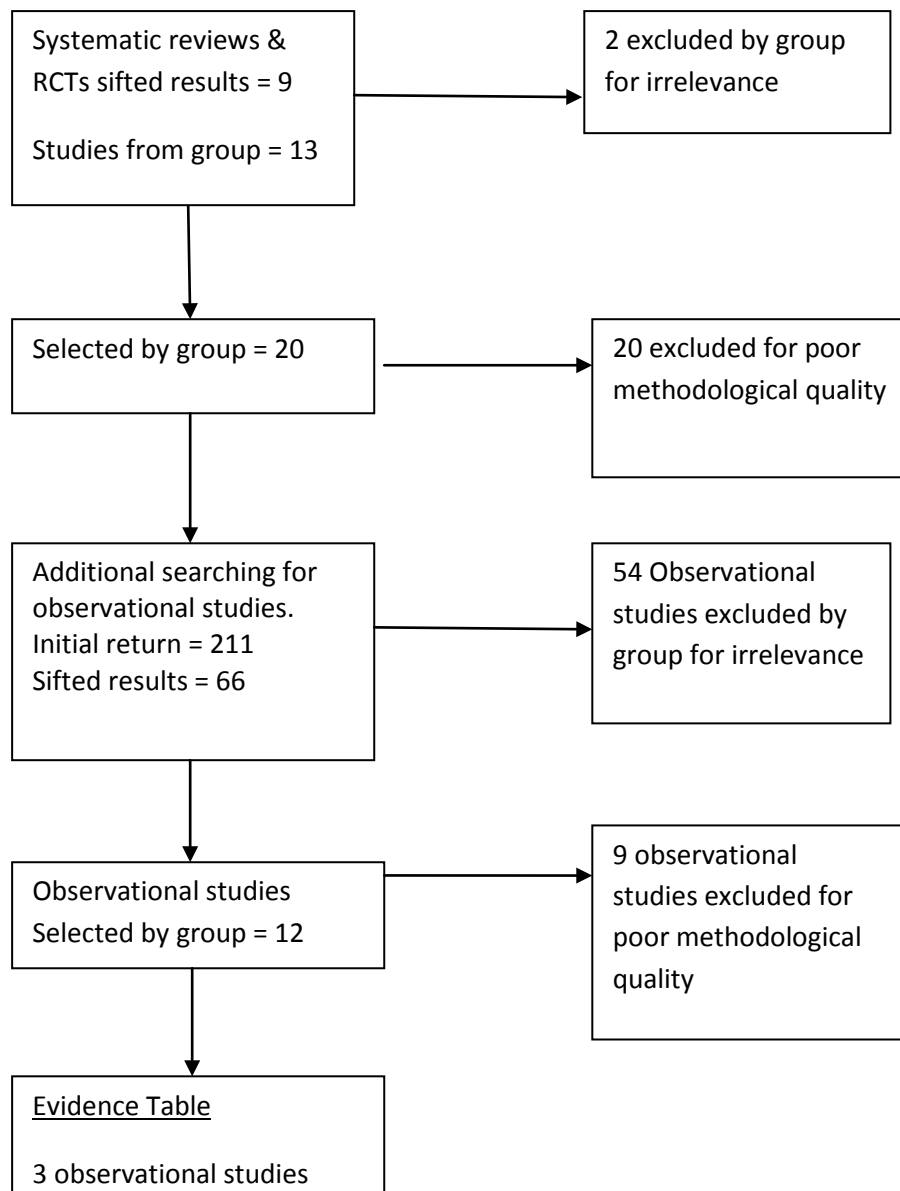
Systematic reviews & RCTs sifted results = 9

Studies from group = 13

2 excluded by group for irrelevance

Selected by group = 20

20 excluded for poor methodological quality

Additional searching for observational studies.
Initial return = 211
Sifted results = 66

54 Observational studies excluded by group for irrelevance

Observational studies
Selected by group = 12

9 observational studies excluded for poor methodological quality

Evidence Table

3 observational studies